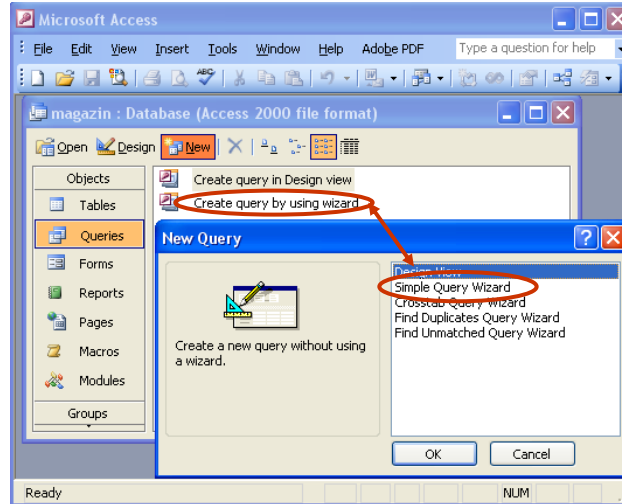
Microsoft Access

File Edit View Insert Tools Window Help Adobe PDF Type a question for help

magazin : Database (Access 2000 file format)

Open Design New

Objects
Tables
Queries
Forms
Reports
Pages
Macros
Modules
Groups

Create query in Design view
Create query by using wizard

New Query

Create a new query without using a wizard.

Design View
Simple Query Wizard
Crosstab Query Wizard
Find Duplicates Query Wizard
Find Unmatched Query Wizard

OK Cancel

Ready NUM